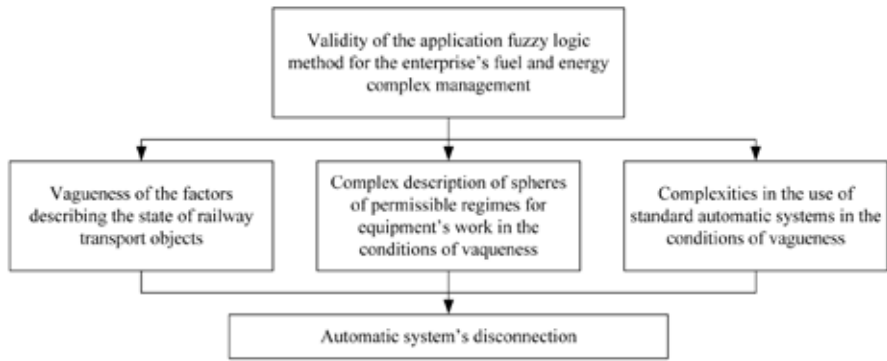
Validity of the application fuzzy logic method for the enterprise's fuel and energy complex management

Vagueness of the factors describing the state of railway transport objects

Complex description of spheres of permissible regimes for equipment's work in the conditions of vaqueness

Complexities in the use of standard automatic systems in the conditions of vagueness

Automatic system's disconnection